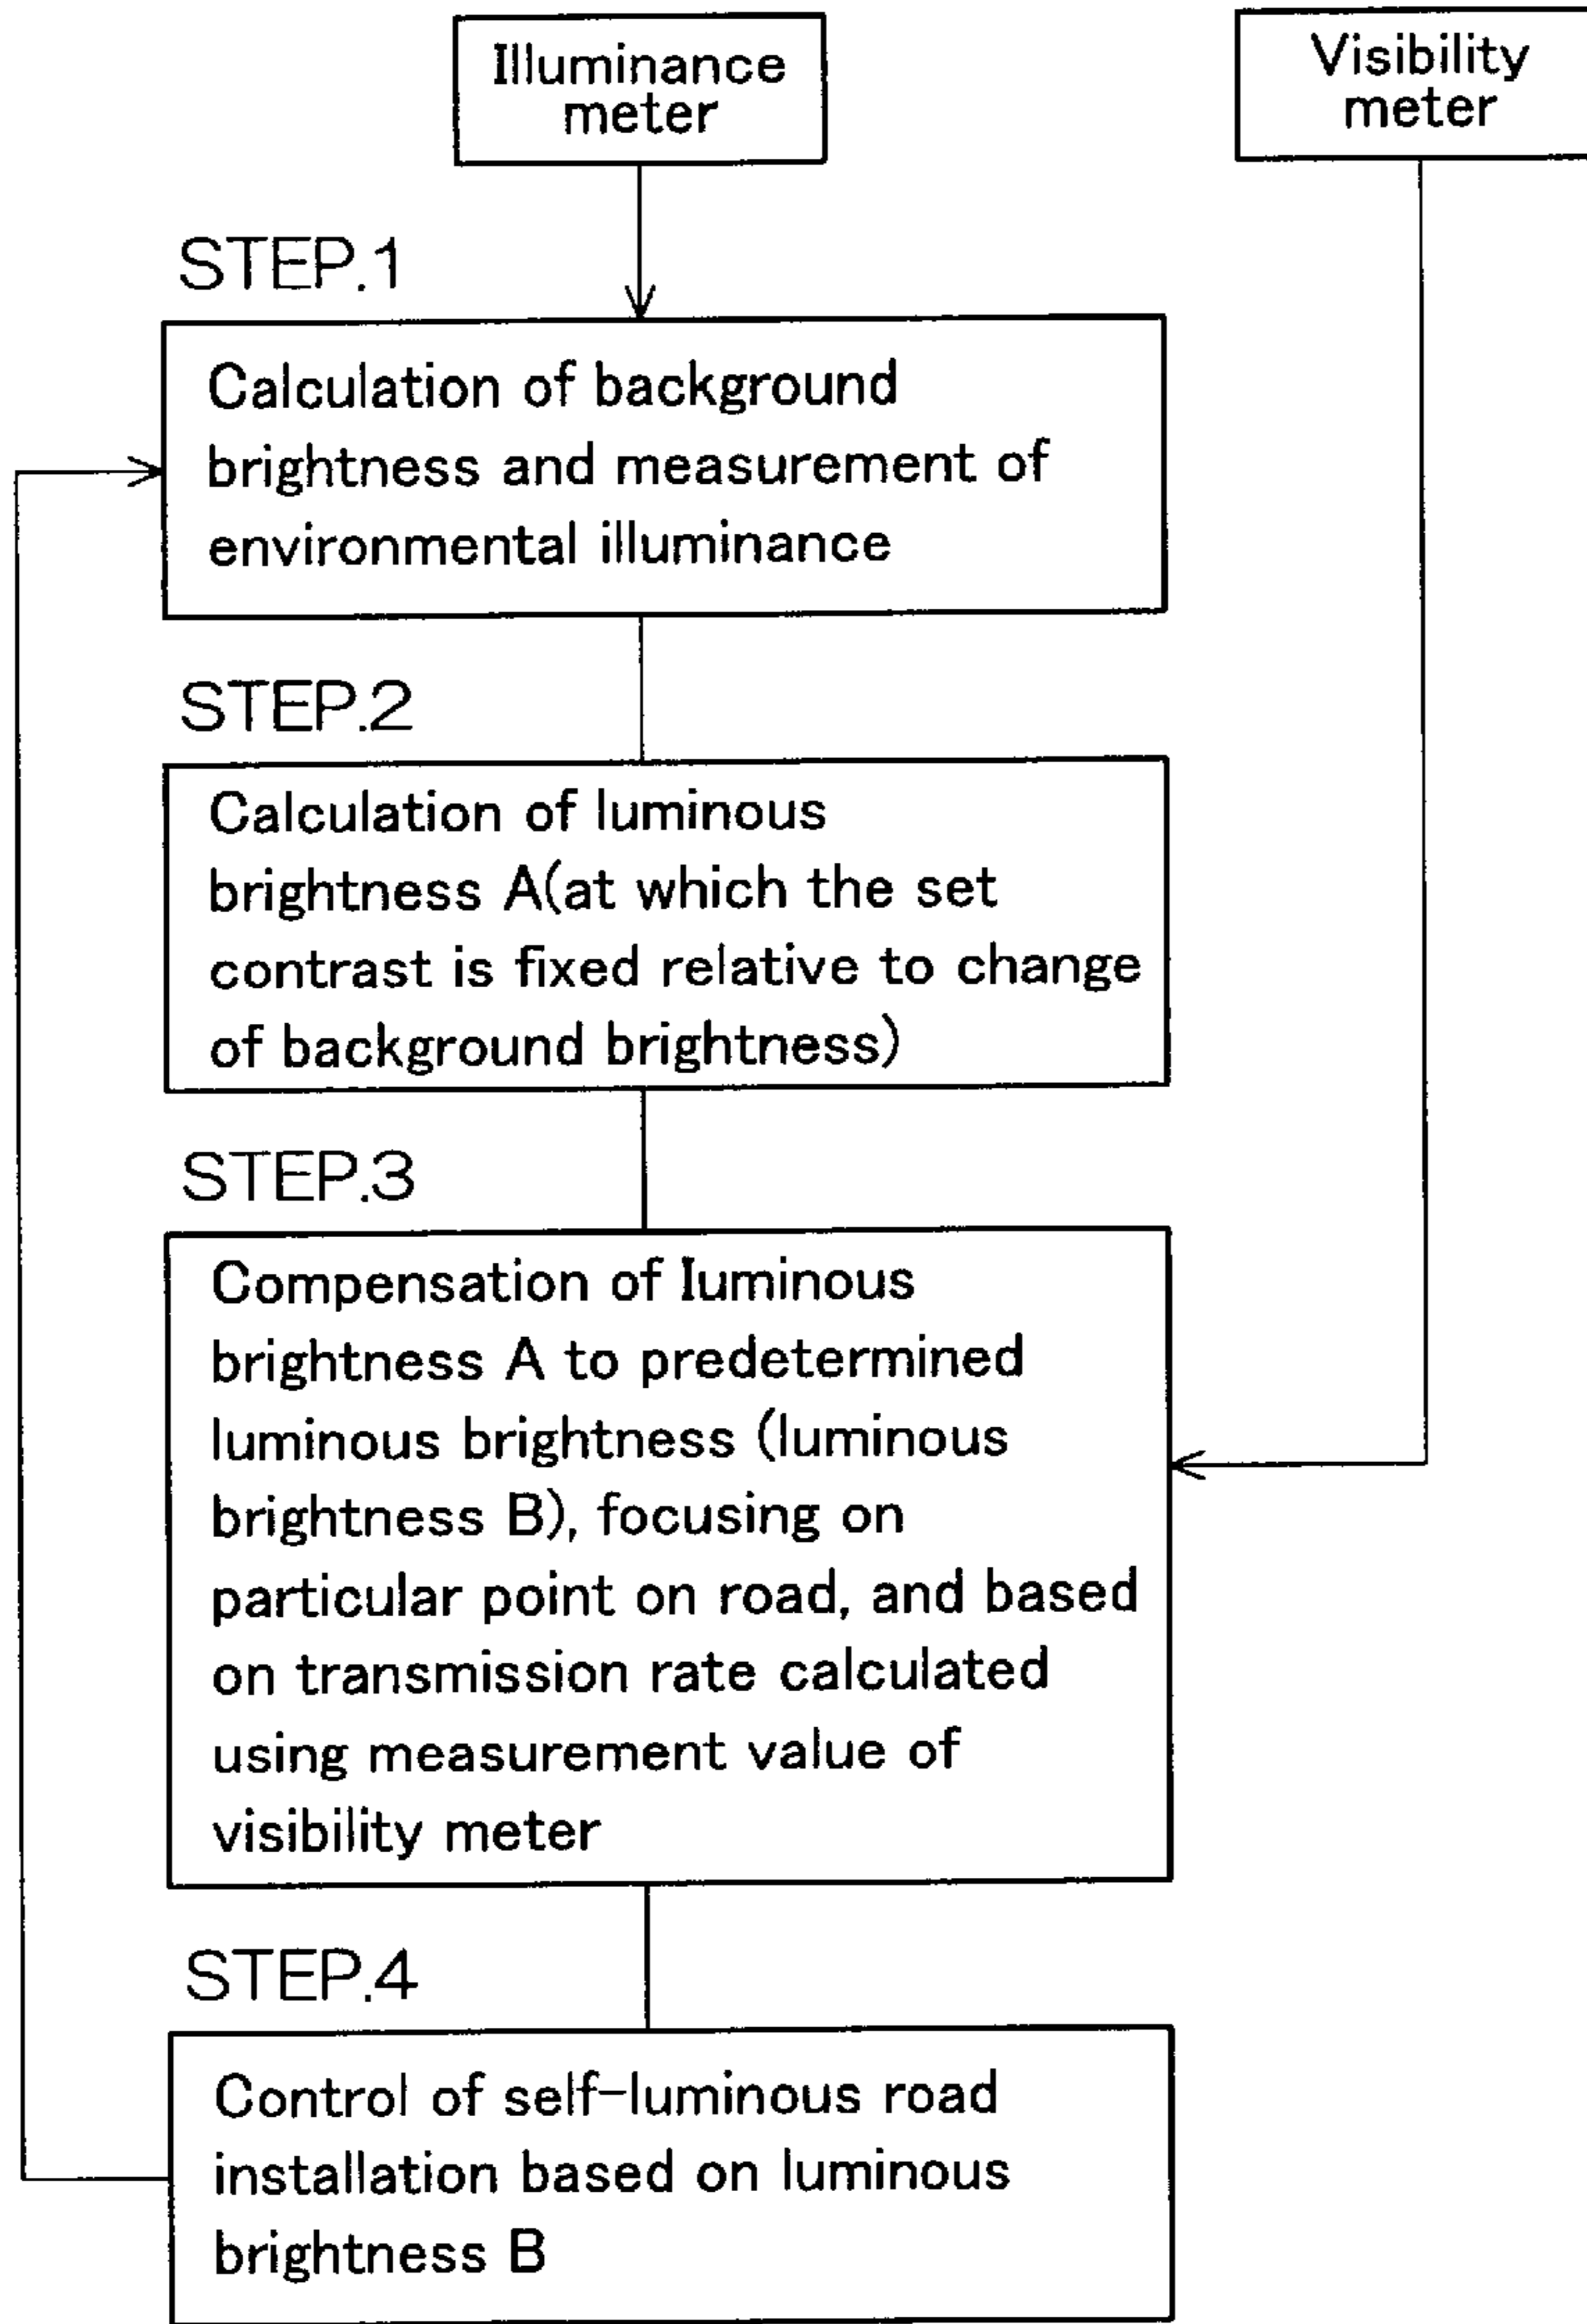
Illuminance meter

Visibility meter

STEP.1

Calculation of background brightness and measurement of environmental illuminance

STEP.2

Calculation of luminous brightness A(at which the set contrast is fixed relative to change of background brightness)

STEP.3

Compensation of Iuminous brightness A to predetermined luminous brightness (luminous brightness B), focusing on particular point on road, and based on transmission rate calculated using measurement value of visibility meter

STEP.4

Control of self-luminous road installation based on luminous brightness B